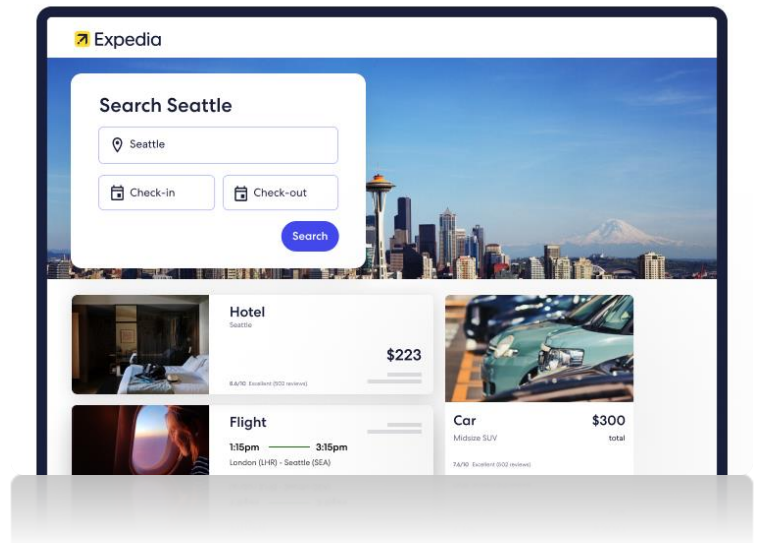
Expedia

Search Seattle

Seattle

Check-in

Check-out

Search

Hotel

Seattle

$223

8.6/10 Excellent (502 reviews)

Flight

1:15pm 3:15pm

London (LHR) - Seattle (SEA)

Car

$300

Midsize SUV

total

7.4/10 Excellent (502 reviews)